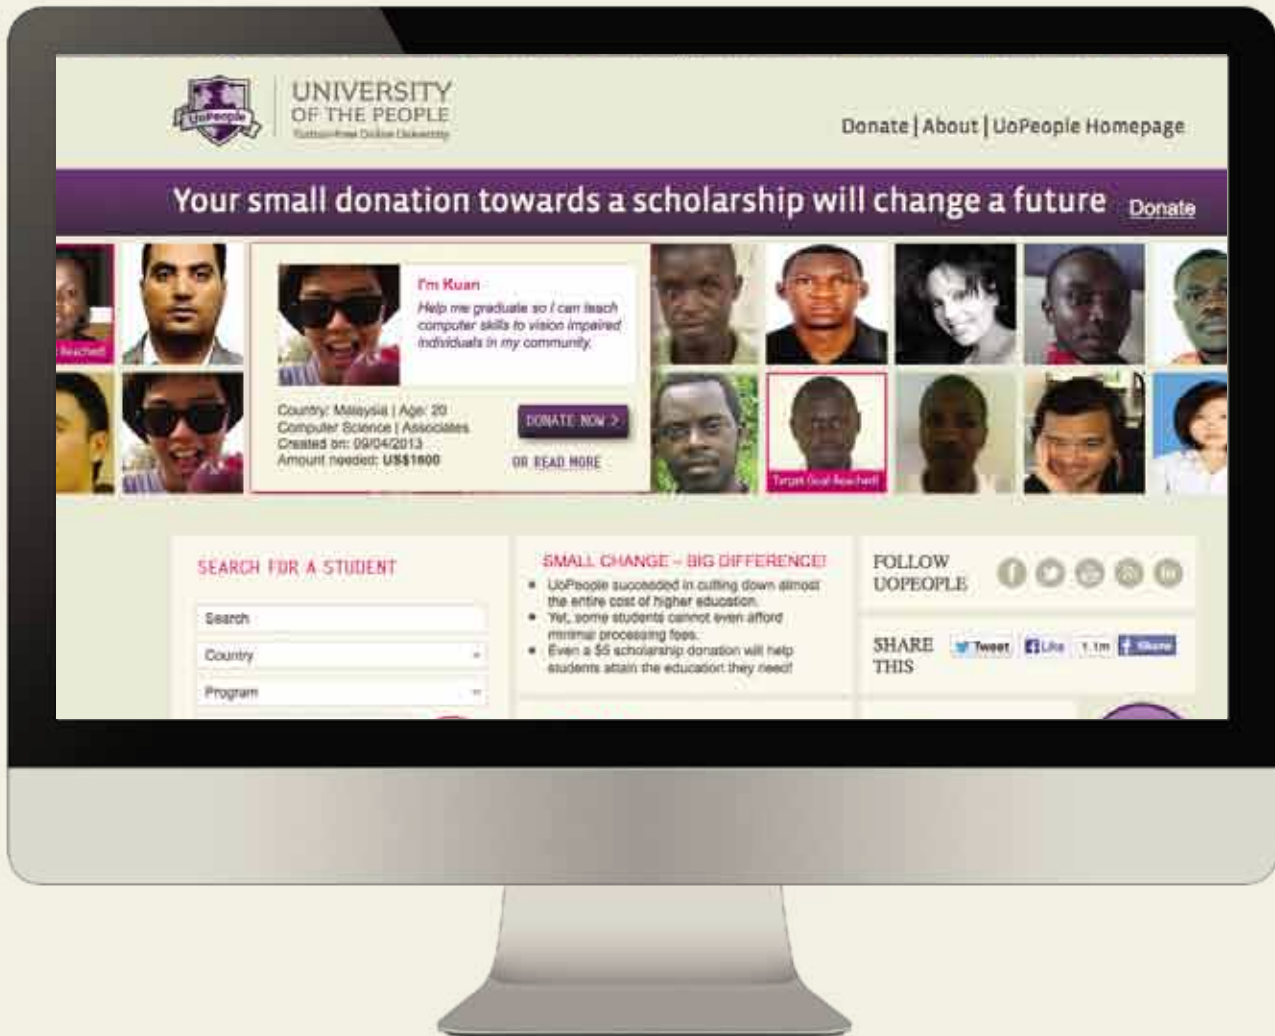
UoPeople

UNIVERSITY OF THE PEOPLE

Tuition-Free Online University

Donate | About | UoPeople Homepage

Your small donation towards a scholarship will change a future Donate

Reached

I'm Kuan

Help me graduate so I can teach computer skills to vision impaired individuals in my community.

Country: Malaysia | Age: 20
Computer Science | Associates
Created on: 09/04/2013
Amount needed: US$1600

DONATE NOW >

OR READ MORE

Target Goal Reached!

SEARCH FOR A STUDENT

Search

Country

Program

SMALL CHANGE – BIG DIFFERENCE!

- UoPeople succeeded in cutting down almost the entire cost of higher education.
- Yet, some students cannot even afford minimal processing fees.
- Even a $5 scholarship donation will help students attain the education they need!

FOLLOW UOPEOPLE

SHARE THIS

Tweet

Like 1.1m

Share